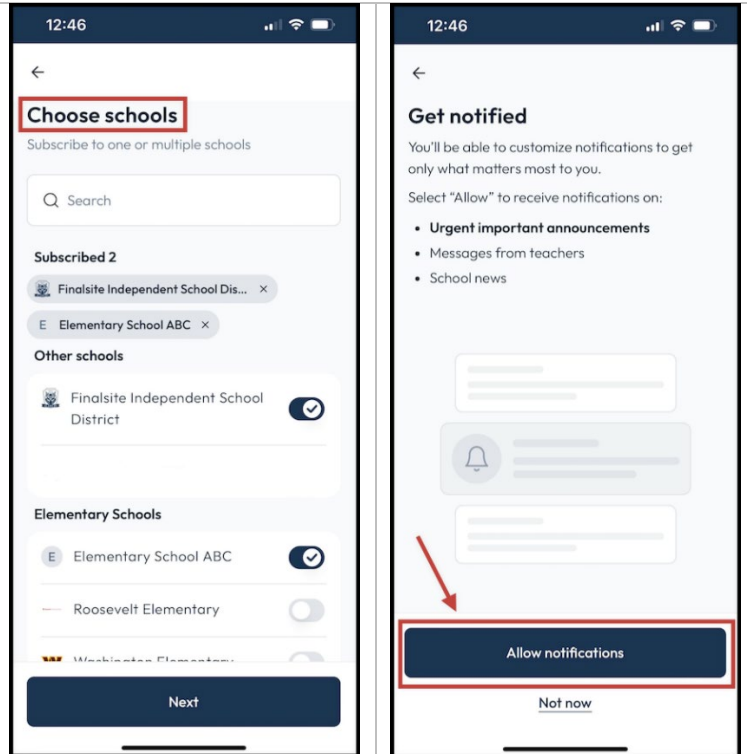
12:46

←

Choose schools

Subscribe to one or multiple schools

Search

Subscribed 2

Finalsite Independent School Dis... ×

E Elementary School ABC ×

Other schools

Finalsite Independent School District

Elementary Schools

E Elementary School ABC

Roosevelt Elementary

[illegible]

Next

12:46

←

Get notified

You'll be able to customize notifications to get only what matters most to you.

Select "Allow" to receive notifications on:

- Urgent important announcements
- Messages from teachers
- School news

Allow notifications

Not now